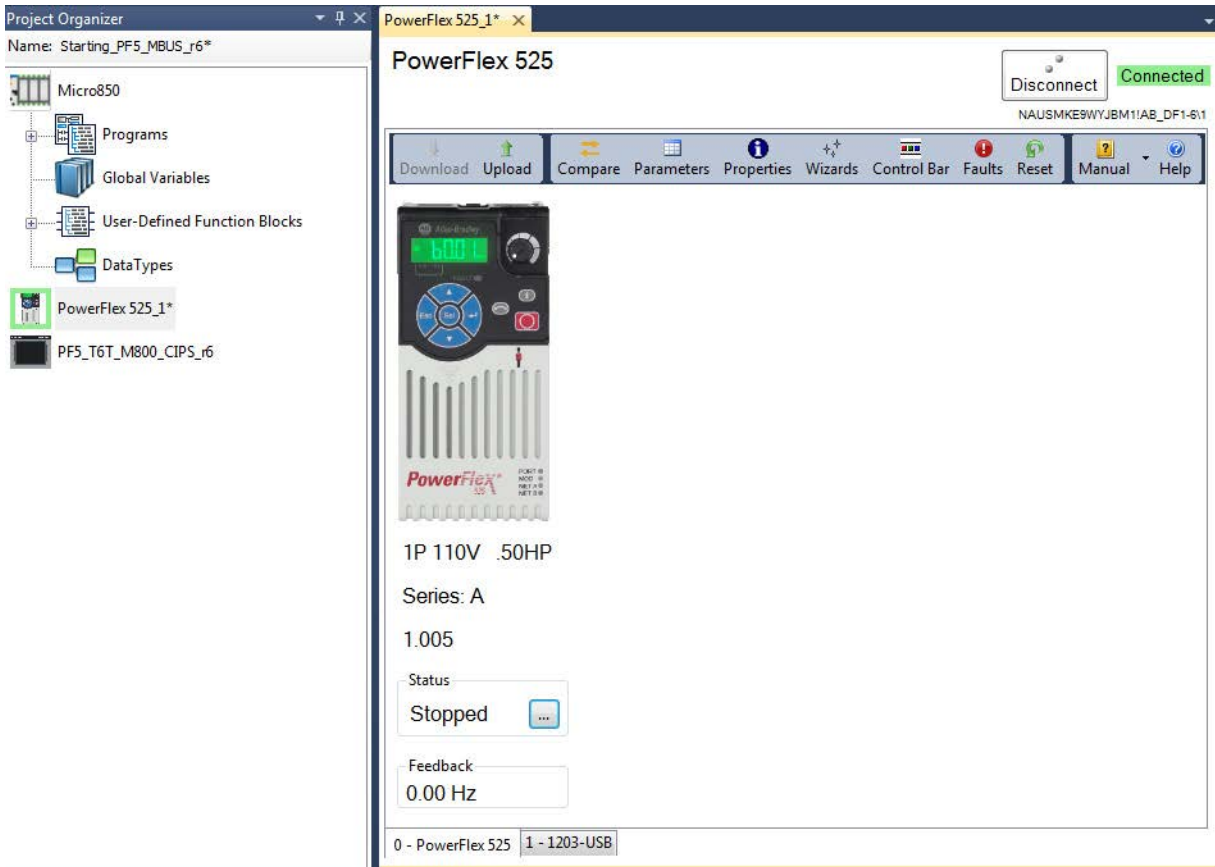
Project Organizer
Name: Starting_PF5_MBUS_r6*
Micro850
Programs
Global Variables
User-Defined Function Blocks
DataTypes
PowerFlex 525_1*
PF5_T6T_M800_CIPS_r6

PowerFlex 525_1*

PowerFlex 525
Disconnect
Connected
NAUSMKE9WYJBM1!AB_DF1-6\1

Download Upload Compare Parameters Properties Wizards Control Bar Faults Reset Manual Help

PowerFlex

1P 110V .50HP
Series: A
1.005
Status
Stopped
...
Feedback
0.00 Hz

0 - PowerFlex 525
1 - 1203-USB